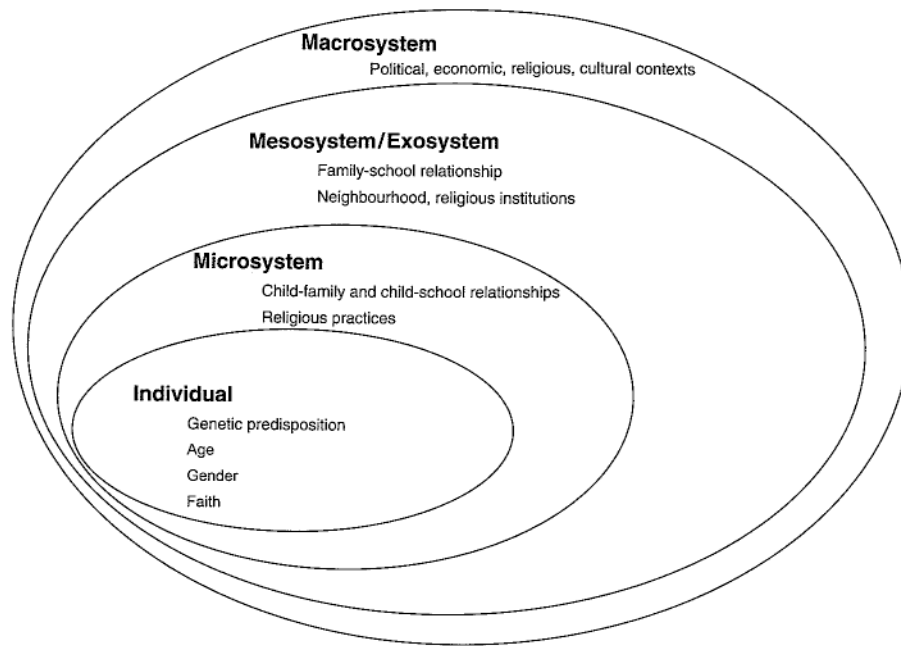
Macrosystem
Political, economic, religious, cultural contexts

Mesosystem/Exosystem
Family-school relationship
Neighbourhood, religious institutions

Microsystem
Child-family and child-school relationships
Religious practices

Individual
Genetic predisposition
Age
Gender
Faith